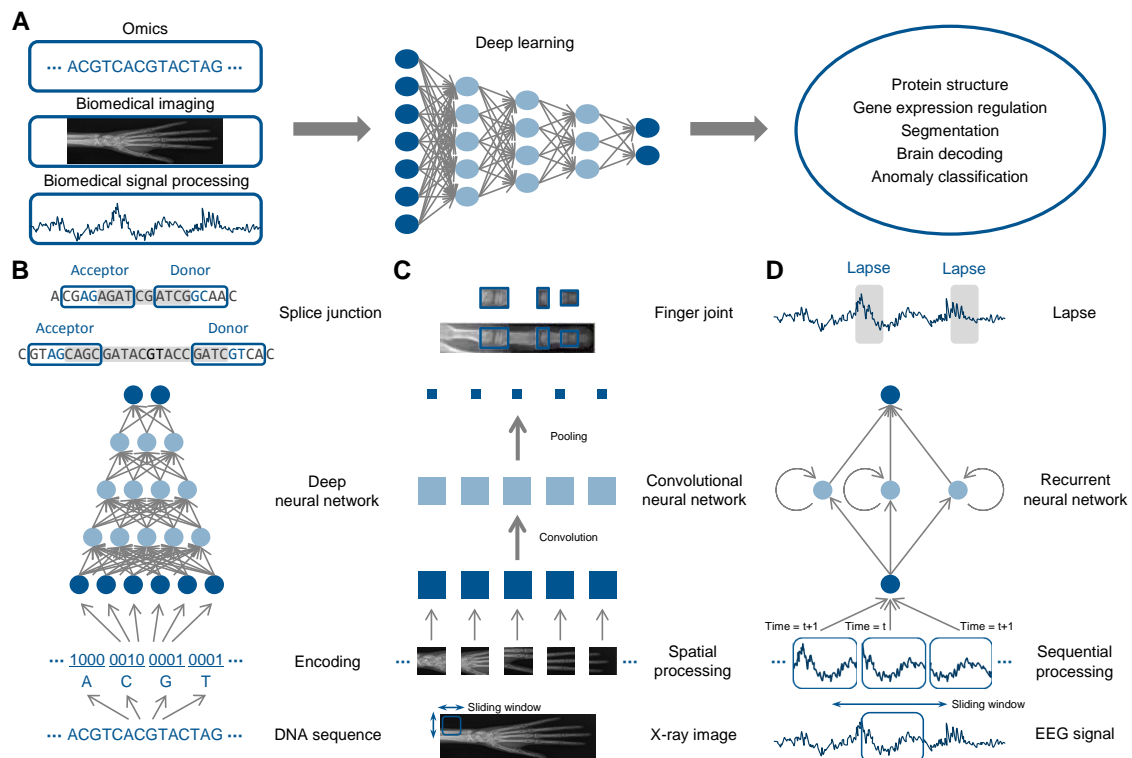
A

Omics

··· ACGTCACGTACTAG ···

Biomedical imaging

Biomedical signal processing

Deep learning

Protein structure
Gene expression regulation
Segmentation
Brain decoding
Anomaly classification

B

Acceptor Donor

ACGAGAGATCGATCGGCAAC

Acceptor Donor

CGTAGCAGCGATACGTACCGATCGTCAC

Splice junction

Deep neural network

··· 1000 0010 0001 0001 ···
A C G T

Encoding

··· ACGTCACGTACTAG ···

DNA sequence

C

Finger joint

Pooling

Convolutional neural network

Convolution

··· ···

Spatial processing

Sliding window

X-ray image

D

Lapse Lapse

Lapse

Recurrent neural network

Time = t+1 Time = t Time = t+1

··· ···

Sequential processing

Sliding window

EEG signal